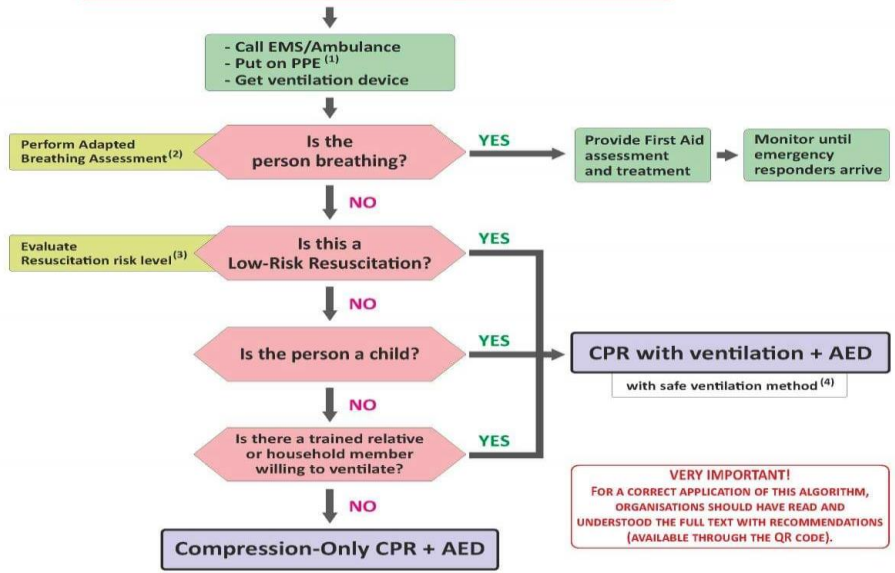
- Call EMS/Ambulance
- Put on PPE $^{(1)}$
- Get ventilation device

Perform Adapted Breathing Assessment$^{(2)}$

Is the person breathing?

YES

Provide First Aid assessment and treatment

Monitor until emergency responders arrive

NO

Evaluate Resuscitation risk level$^{(3)}$

Is this a Low-Risk Resuscitation?

YES

NO

Is the person a child?

YES

CPR with ventilation + AED

with safe ventilation method $^{(4)}$

NO

Is there a trained relative or household member willing to ventilate?

YES

NO

Compression-Only CPR + AED

VERY IMPORTANT!
FOR A CORRECT APPLICATION OF THIS ALGORITHM, ORGANISATIONS SHOULD HAVE READ AND UNDERSTOOD THE FULL TEXT WITH RECOMMENDATIONS (AVAILABLE THROUGH THE QR CODE).